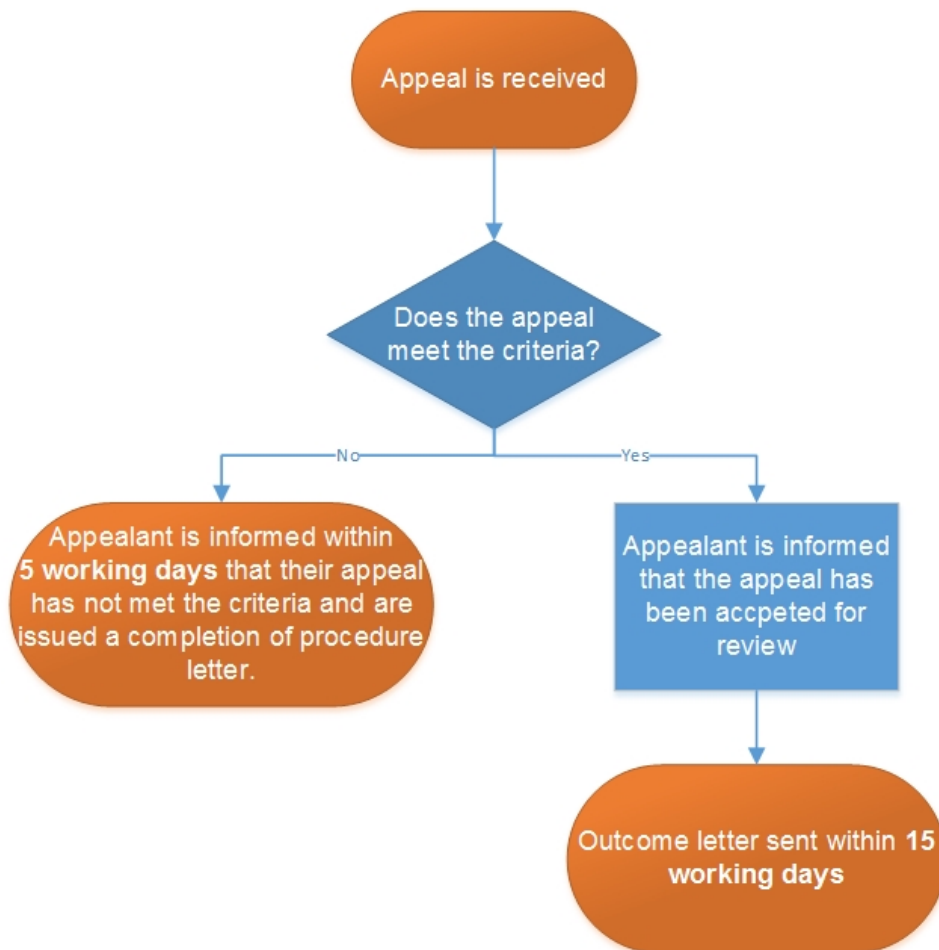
Appeal is received

Does the appeal meet the criteria?

No

Yes

Appealant is informed within **5 working days** that their appeal has not met the criteria and are issued a completion of procedure letter.

Appealant is informed that the appeal has been accpeted for review

Outcome letter sent within **15 working days**